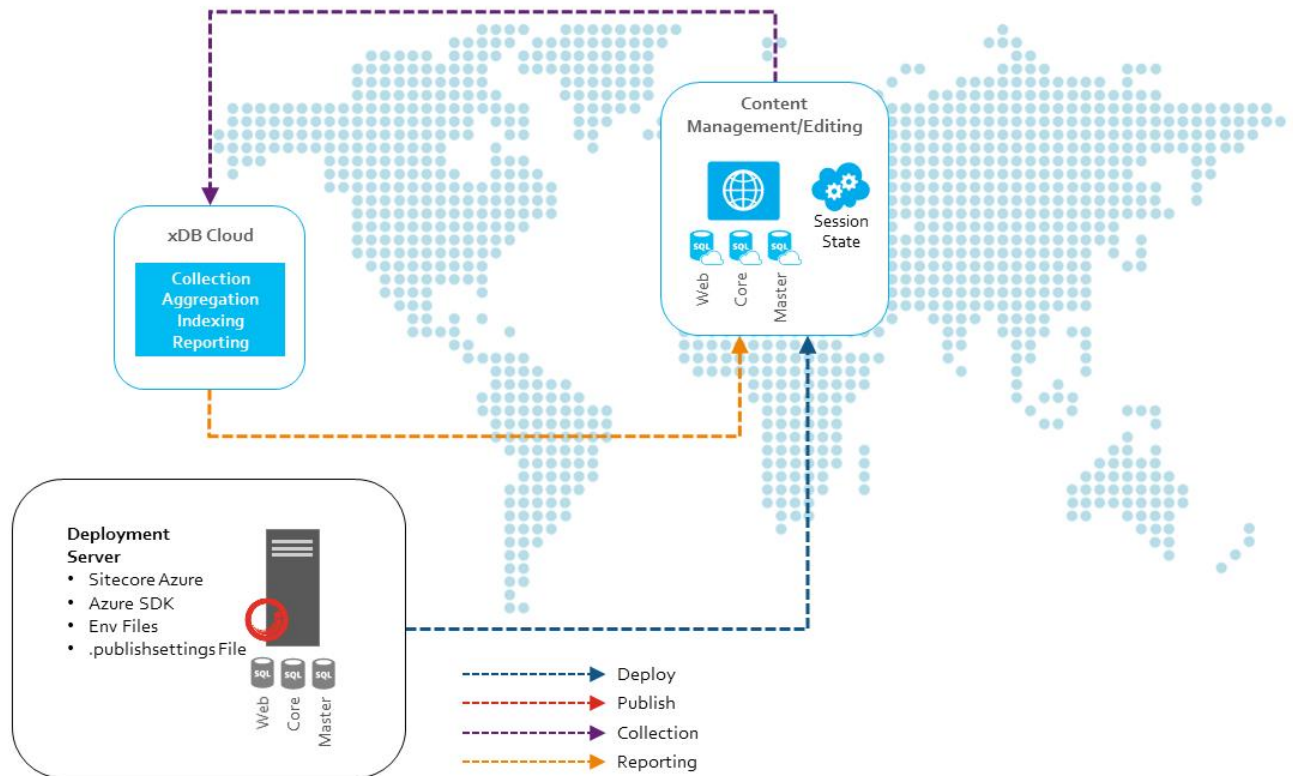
Content Management/Editing

SQL SQL SQL
Web Core Master

Session State

xDB Cloud

Collection
Aggregation
Indexing
Reporting

Deployment Server
• Sitecore Azure
• Azure SDK
• Env Files
• .publishsettings File

SQL SQL SQL
Web Core Master

Deploy
Publish
Collection
Reporting